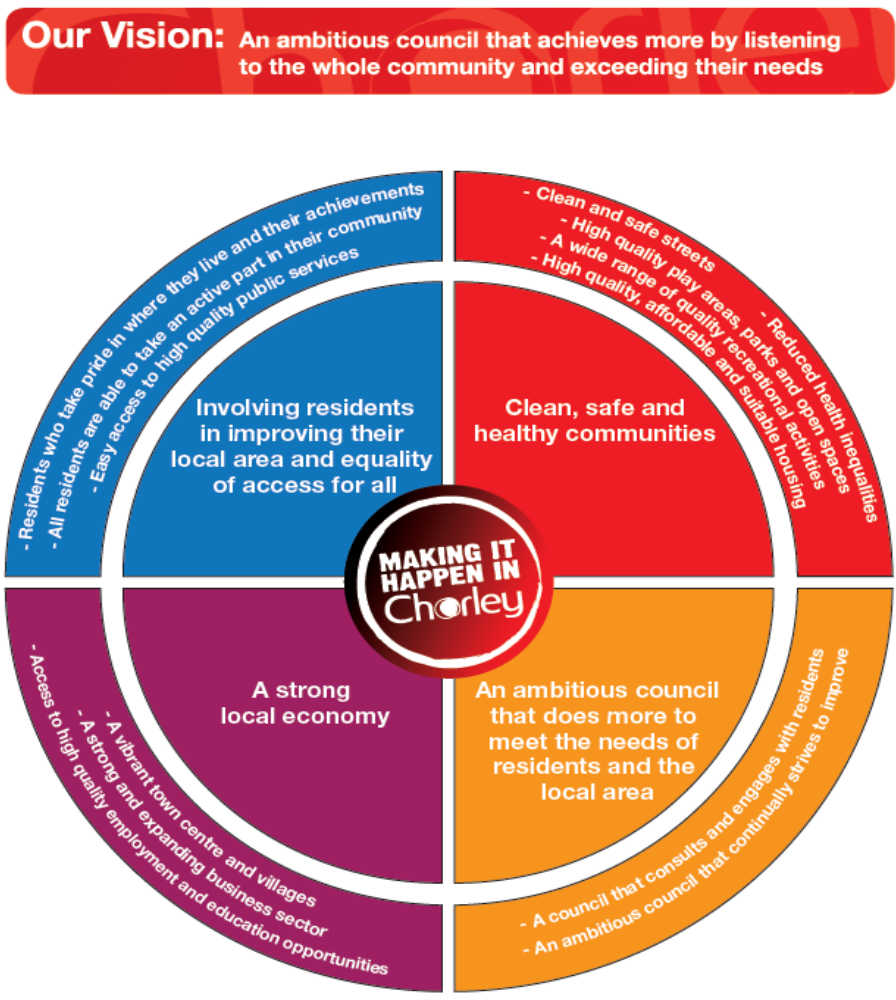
Our Vision: An ambitious council that achieves more by listening to the whole community and exceeding their needs

- Residents who take pride in where they live and their achievements
- All residents are able to take an active part in their community
- Easy access to high quality public services

Involving residents in improving their local area and equality of access for all

- Clean and safe streets
- Reduced health inequalities
- High quality play areas, parks and open spaces
- A wide range of quality recreational activities
- High quality, affordable and suitable housing

Clean, safe and healthy communities

MAKING IT HAPPEN IN Chorley

A strong local economy

- Access to high quality employment and education opportunities
- A vibrant town centre and villages
- A strong and expanding business sector

An ambitious council that does more to meet the needs of residents and the local area

- A council that consults and engages with residents
- An ambitious council that continually strives to improve